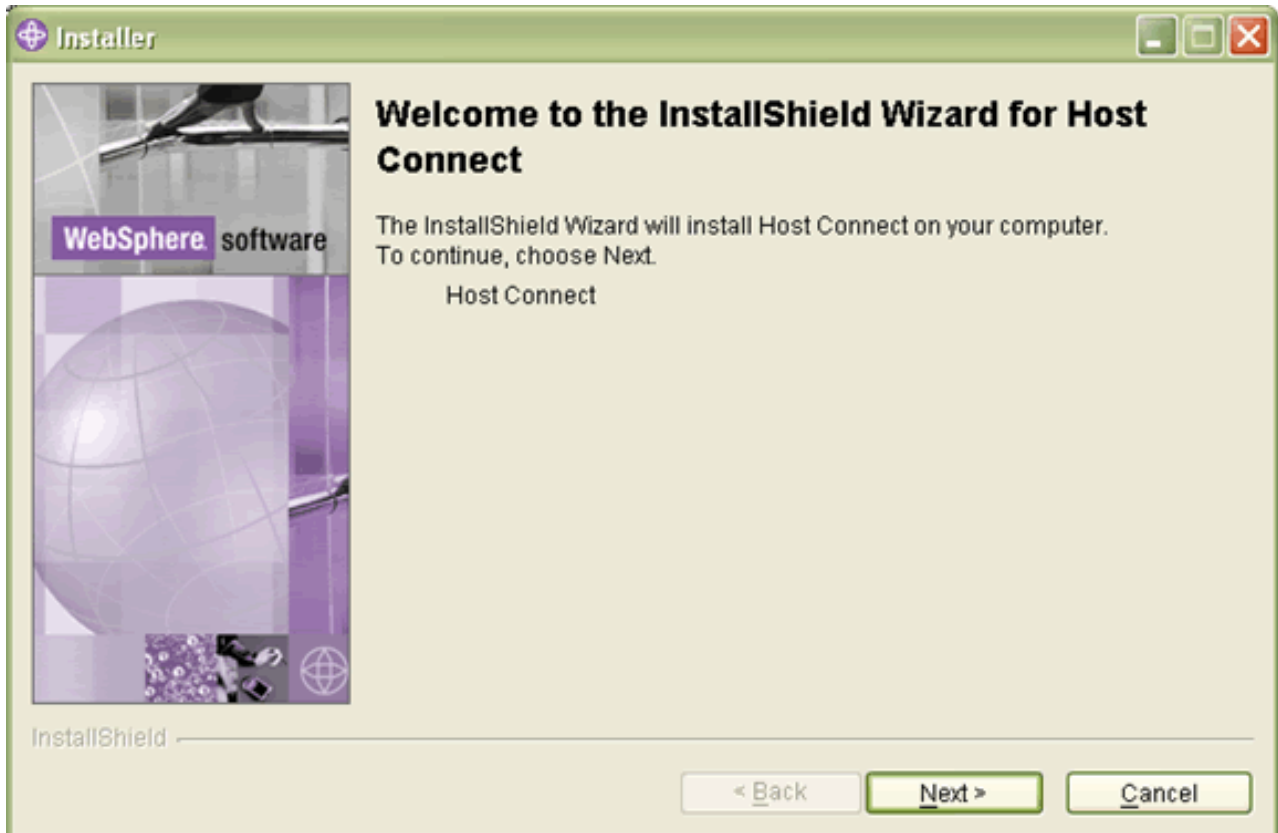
Installer

WebSphere. software

Welcome to the InstallShield Wizard for Host Connect

The InstallShield Wizard will install Host Connect on your computer.
To continue, choose Next.

Host Connect

InstallShield

< Back

Next >

Cancel